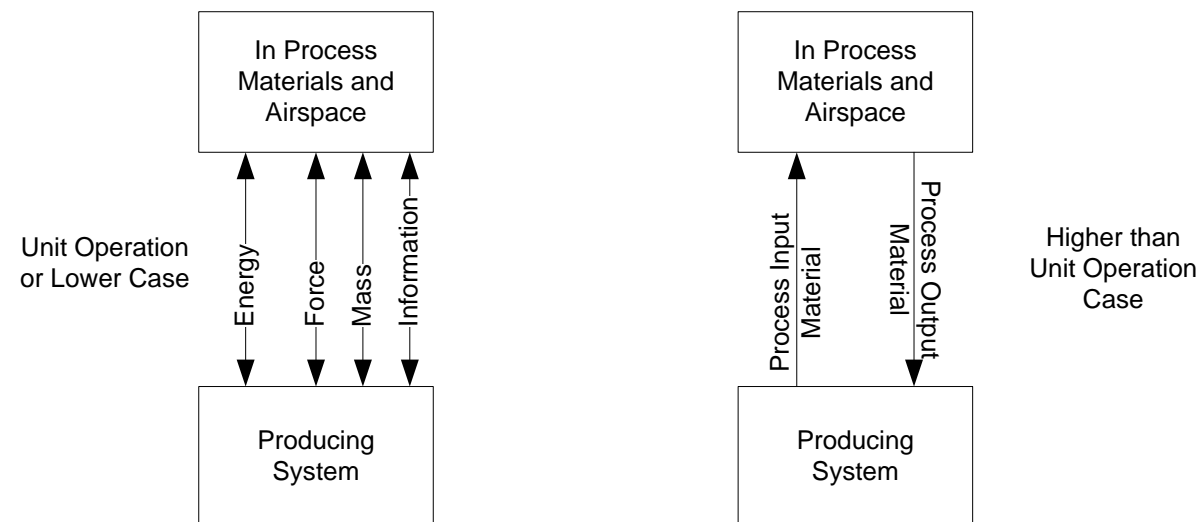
In Process Materials and Airspace

Unit Operation or Lower Case

Energy

Force

Mass

Information

Producing System

In Process Materials and Airspace

Process Input Material

Process Output Material

Higher than Unit Operation Case

Producing System